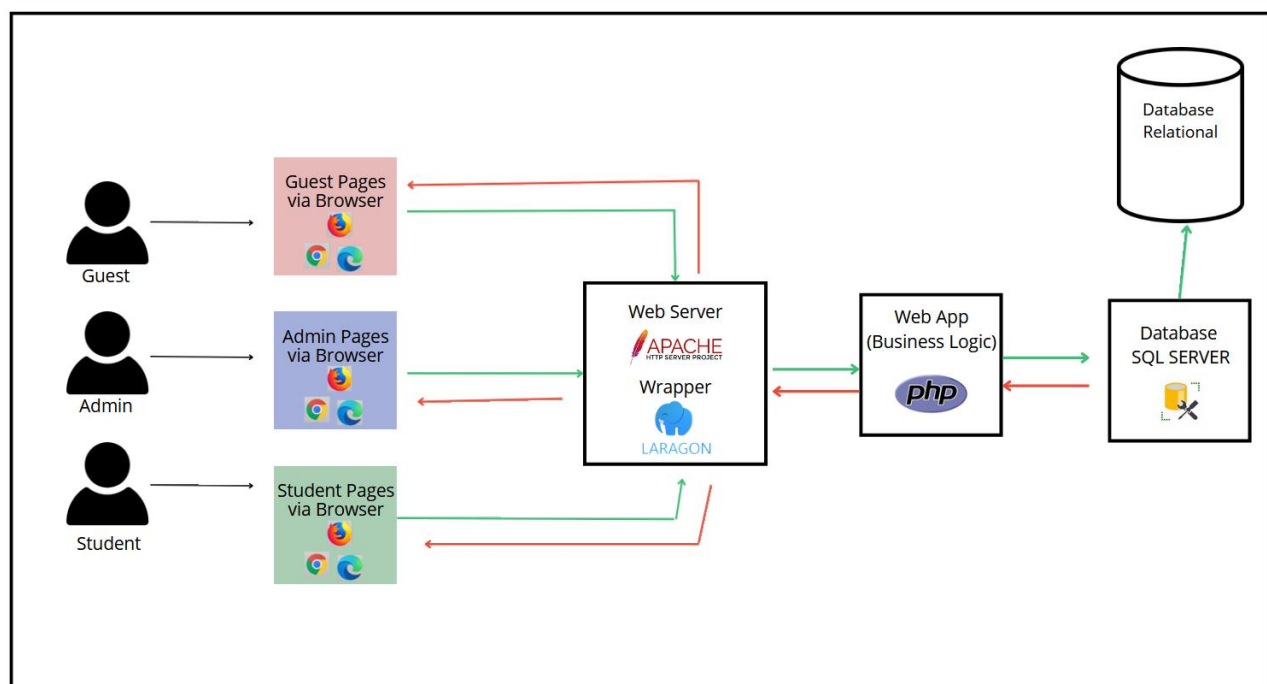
Guest

Guest Pages via Browser

Admin

Admin Pages via Browser

Student

Student Pages via Browser

Web Server

APACHE
HTTP SERVER PROJECT

Wrapper

LARAGON

Web App (Business Logic)

php

Database SQL SERVER

Database Relational